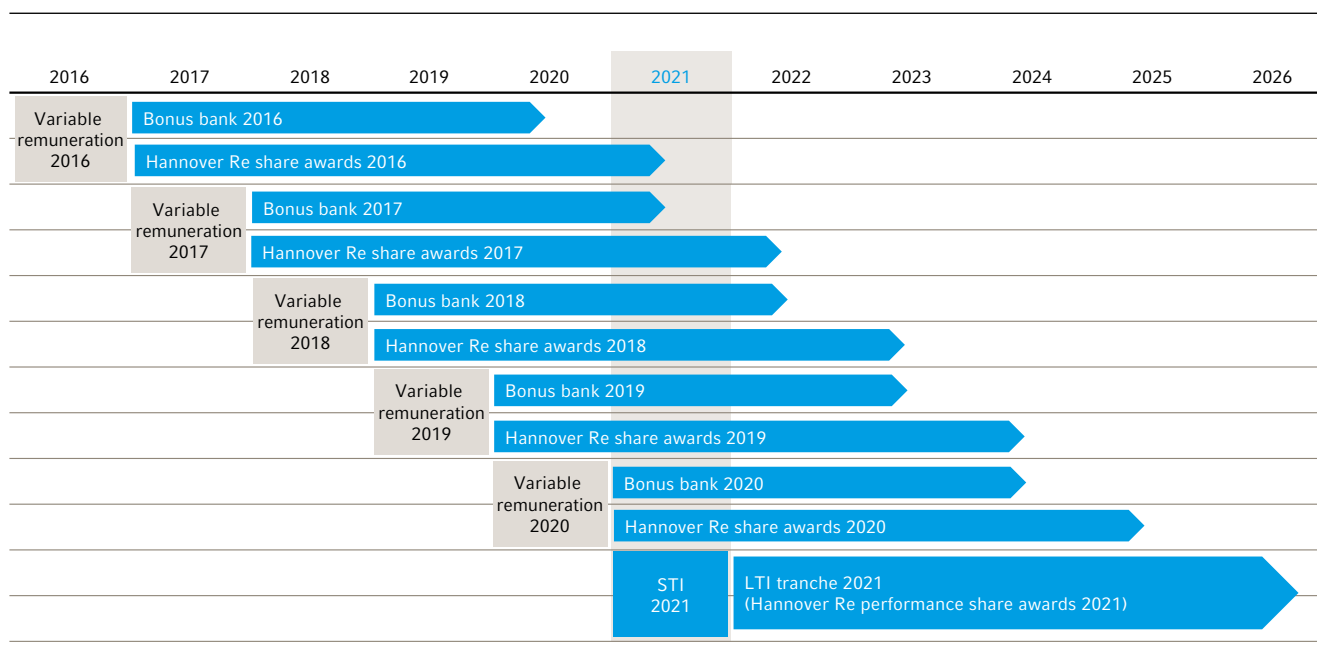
2016 2017 2018 2019 2020 2021 2022 2023 2024 2025 2026

Variable remuneration 2016
Bonus bank 2016
Hannover Re share awards 2016

Variable remuneration 2017
Bonus bank 2017
Hannover Re share awards 2017

Variable remuneration 2018
Bonus bank 2018
Hannover Re share awards 2018

Variable remuneration 2019
Bonus bank 2019
Hannover Re share awards 2019

Variable remuneration 2020
Bonus bank 2020
Hannover Re share awards 2020

STI 2021
LTI tranche 2021
(Hannover Re performance share awards 2021)